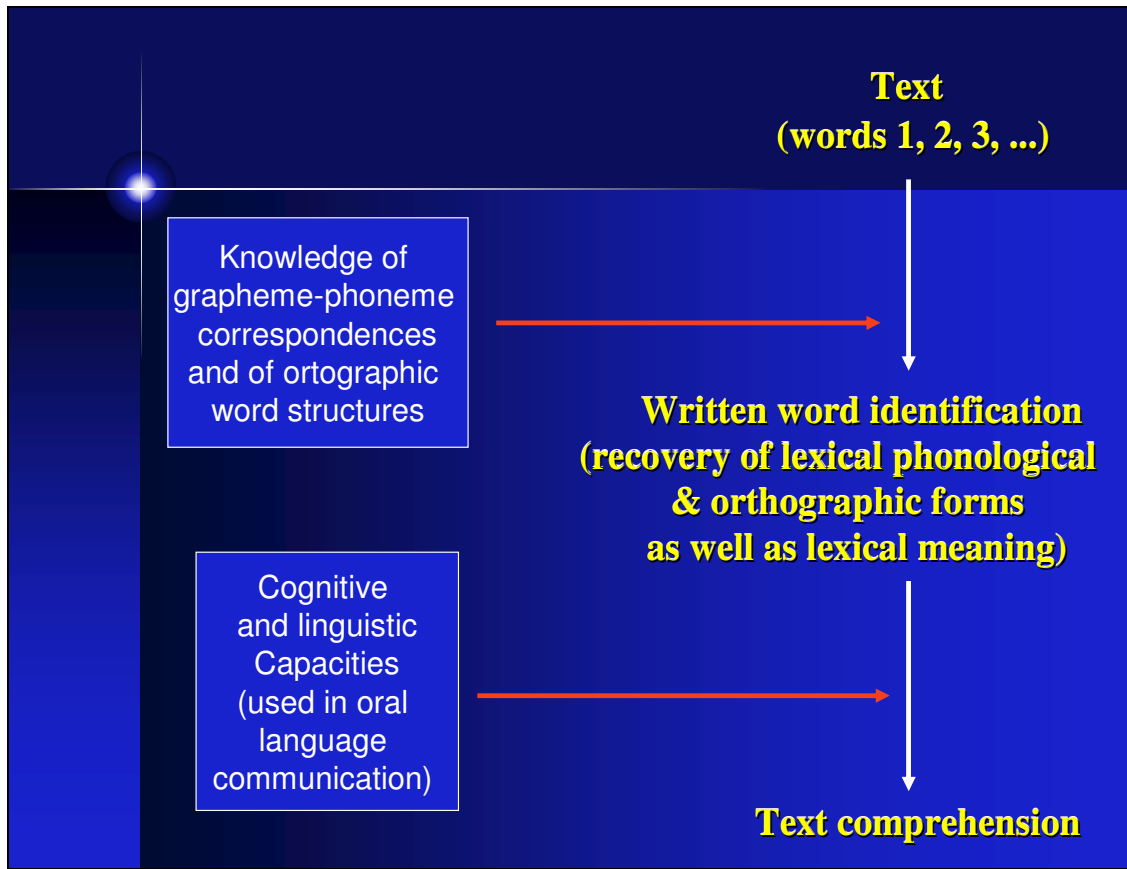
Text
(words 1, 2, 3, ...)

Knowledge of grapheme-phoneme correspondences and of ortographic word structures

Written word identification
(recovery of lexical phonological & orthographic forms as well as lexical meaning)

Cognitive and linguistic Capacities (used in oral language communication)

Text comprehension